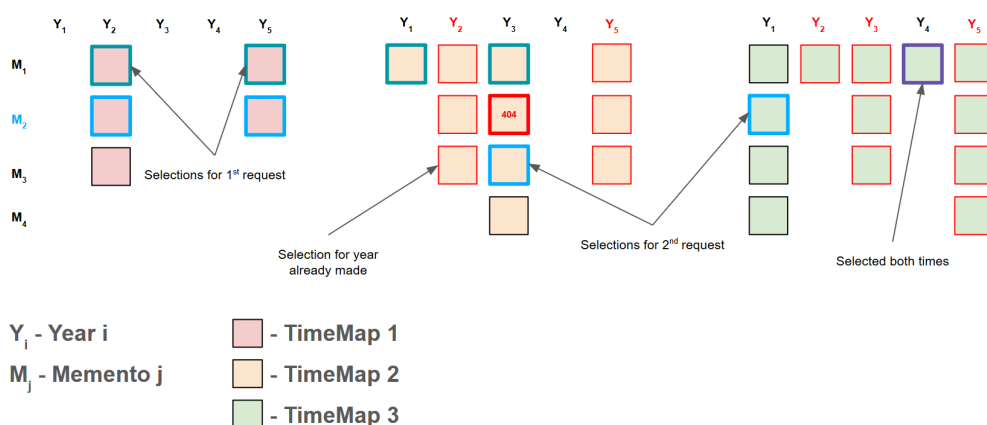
$Y_1$ $Y_2$ $Y_3$ $Y_4$ $Y_5$

$M_1$

$M_2$

$M_3$

Selections for $1^{st}$ request

$Y_1$ $Y_2$ $Y_3$ $Y_4$ $Y_5$

404

$M_4$

Selection for year already made

Selections for $2^{nd}$ request

$Y_1$ $Y_2$ $Y_3$ $Y_4$ $Y_5$

Selected both times

$Y_i$ - Year i

$M_j$ - Memento j

- TimeMap 1

- TimeMap 2

- TimeMap 3